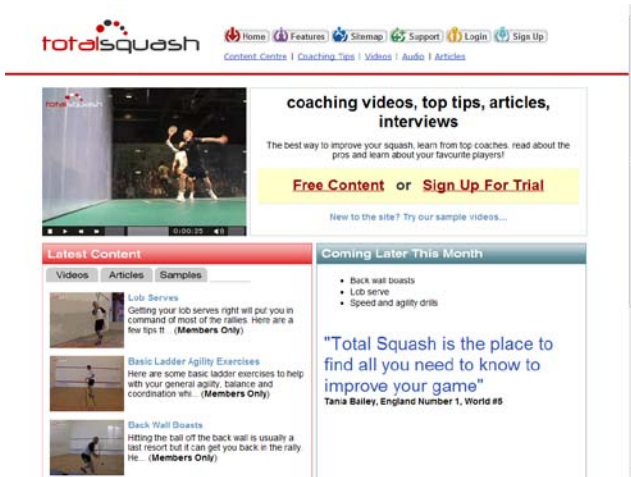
totalsquash

Home | Features | Sitemap | Support | Login | Sign Up

Content Centre | Coaching Tips | Videos | Audio | Articles

totalsquash

0:00:35

coaching videos, top tips, articles, interviews

The best way to improve your squash, learn from top coaches, read about the pros and learn about your favourite players!

Free Content or Sign Up For Trial

New to the site? Try our sample videos...

Latest Content

Videos | Articles | Samples

Lob Serves
Getting your lob serves right will put you in command of most of the rallies. Here are a few tips fr... (Members Only)

Basic Ladder Agility Exercises
Here are some basic ladder exercises to help with your general agility, balance and coordination whi... (Members Only)

Back Wall Boasts
Hitting the ball off the back wall is usually a last resort but it can get you back in the rally. He... (Members Only)

Coming Later This Month

- Back wall boasts
- Lob serve
- Speed and agility drills

"Total Squash is the place to find all you need to know to improve your game"
Tania Bailey, England Number 1, World #5